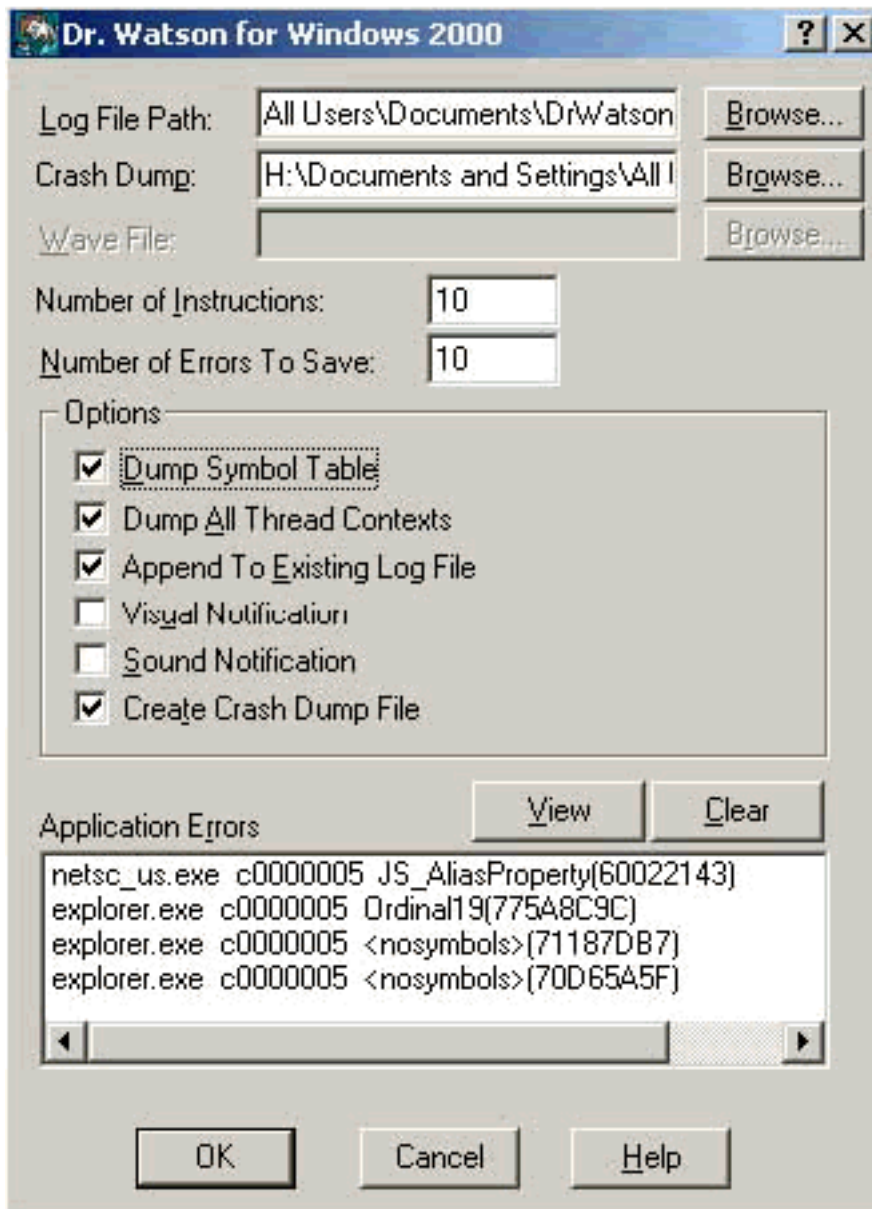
Dr. Watson for Windows 2000

? X

Log File Path: All Users\Documents\DrWatson Browse...

Crash Dump: H:\Documents and Settings\All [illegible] Browse...

Wave File: Browse...

Number of Instructions: 10

Number of Errors To Save: 10

Options

Dump Symbol Table

Dump All Thread Contexts

Append To Existing Log File

Visual Notification

Sound Notification

Create Crash Dump File

Application Errors

View

Clear

netsc_us.exe c0000005 JS_AliasProperty(60022143)
explorer.exe c0000005 Ordinal19(775A8C9C)
explorer.exe c0000005 <nosymbols>(71187DB7)
explorer.exe c0000005 <nosymbols>(70D65A5F)

OK

Cancel

Help